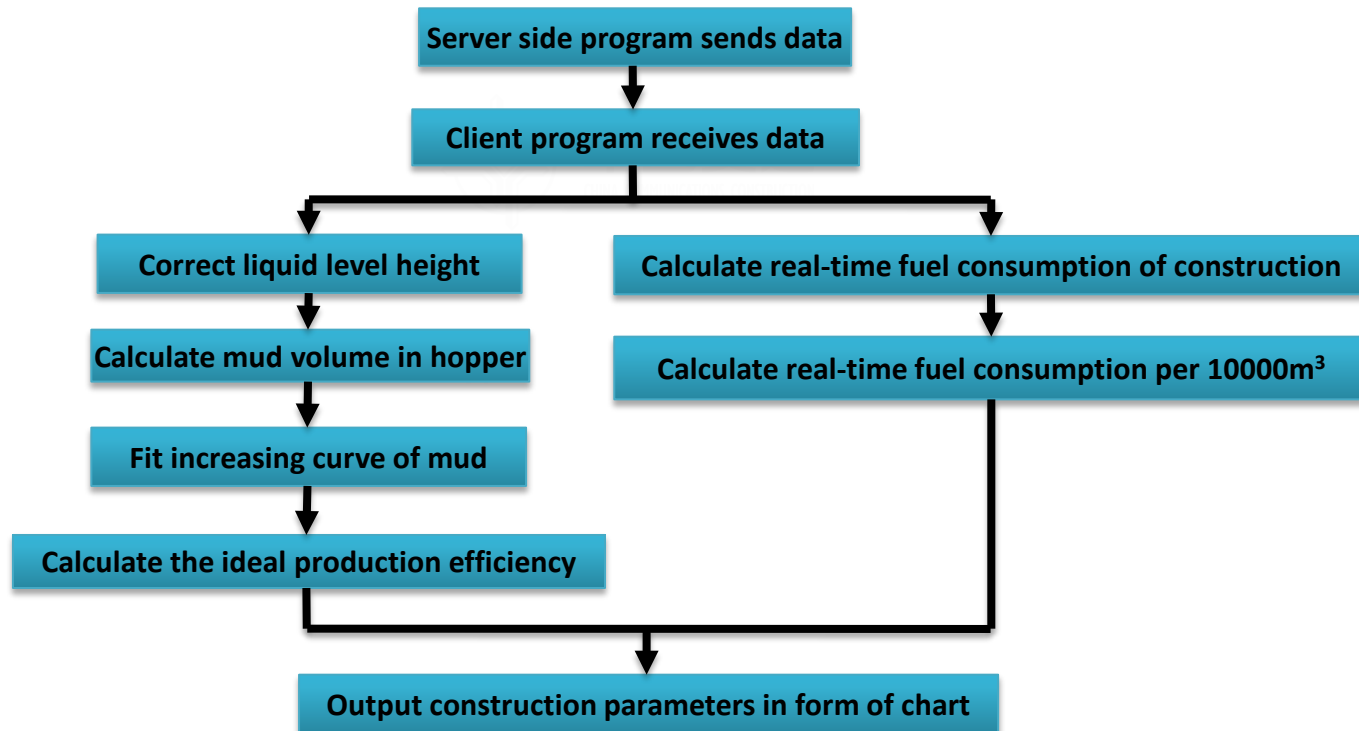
Server side program sends data

Client program receives data

Correct liquid level height

Calculate mud volume in hopper

Fit increasing curve of mud

Calculate the ideal production efficiency

Calculate real-time fuel consumption of construction

Calculate real-time fuel consumption per 10000m$^3$

Output construction parameters in form of chart